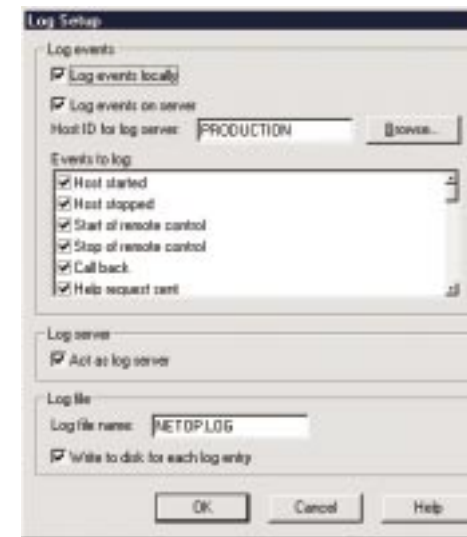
Log Setup

Log events

Log events locally

Log events on server

Host ID for log server: PRODUCTION

Browse...

Events to log

Host started

Host stopped

Start of remote control

Stop of remote control

Call back

Help request sent

Log server

Act as log server

Log file

Log file name: NETOP.LOG

Write to disk for each log entry

OK

Cancel

Help